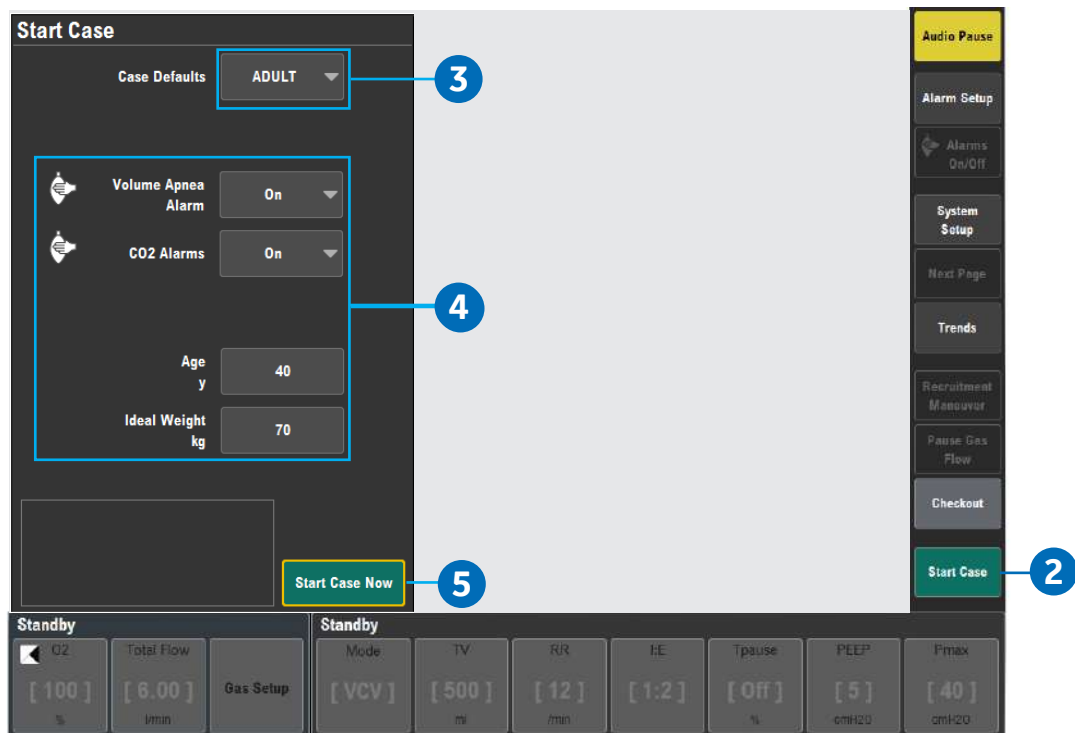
Start Case

Case Defaults ADULT

3

Volume Apnea Alarm On

CO2 Alarms On

4

Age y 40

Ideal Weight kg 70

Start Case Now

5

Audio Pause

Alarm Setup

Alarms On/Off

System Setup

Next Page

Trends

Recruitment Manouver

Pause Gas Flow

Checkout

Start Case

2

Standby

O2 [ 100 ] %

Total Flow [ 6.00 ] l/min

Gas Setup

Standby

Mode [ VCV ]

TV [ 500 ] ml

RR [ 12 ] /min

I:E [ 1:2 ]

Tpause [ Off ] %

PEEP [ 5 ] cmH2O

Pmax [ 40 ] cmH2O